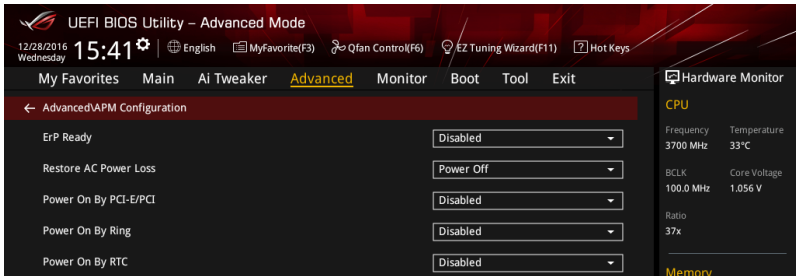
UEFI BIOS Utility – Advanced Mode

12/28/2016 Wednesday 15:41 English MyFavorite(F3) Qfan Control(F6) EZ Tuning Wizard(F11) Hot Keys

My Favorites Main Ai Tweaker Advanced Monitor Boot Tool Exit

Hardware Monitor

← Advanced\APM Configuration

| | |
|---|---|
| ErP Ready | Disabled |
| Restore AC Power Loss | Power Off |
| Power On By PCI-E/PCI | Disabled |
| Power On By Ring | Disabled |
| Power On By RTC | Disabled |

CPU

Frequency 3700 MHz
Temperature 33°C

BCLK 100.0 MHz
Core Voltage 1.056 V

Ratio 37x

Memory